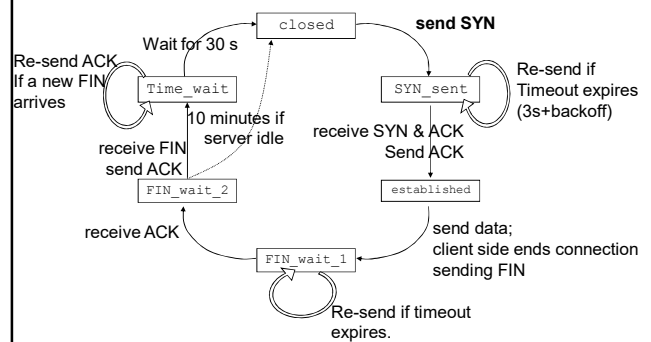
closed

send SYN

Wait for 30 s

Re-send ACK
If a new FIN
arrives

Time_wait

SYN_sent

Re-send if
Timeout expires
(3s+backoff)

10 minutes if
server idle

receive FIN
send ACK

receive SYN & ACK
Send ACK

FIN_wait_2

established

receive ACK

send data;
client side ends connection
sending FIN

FIN_wait_1

Re-send if timeout
expires.